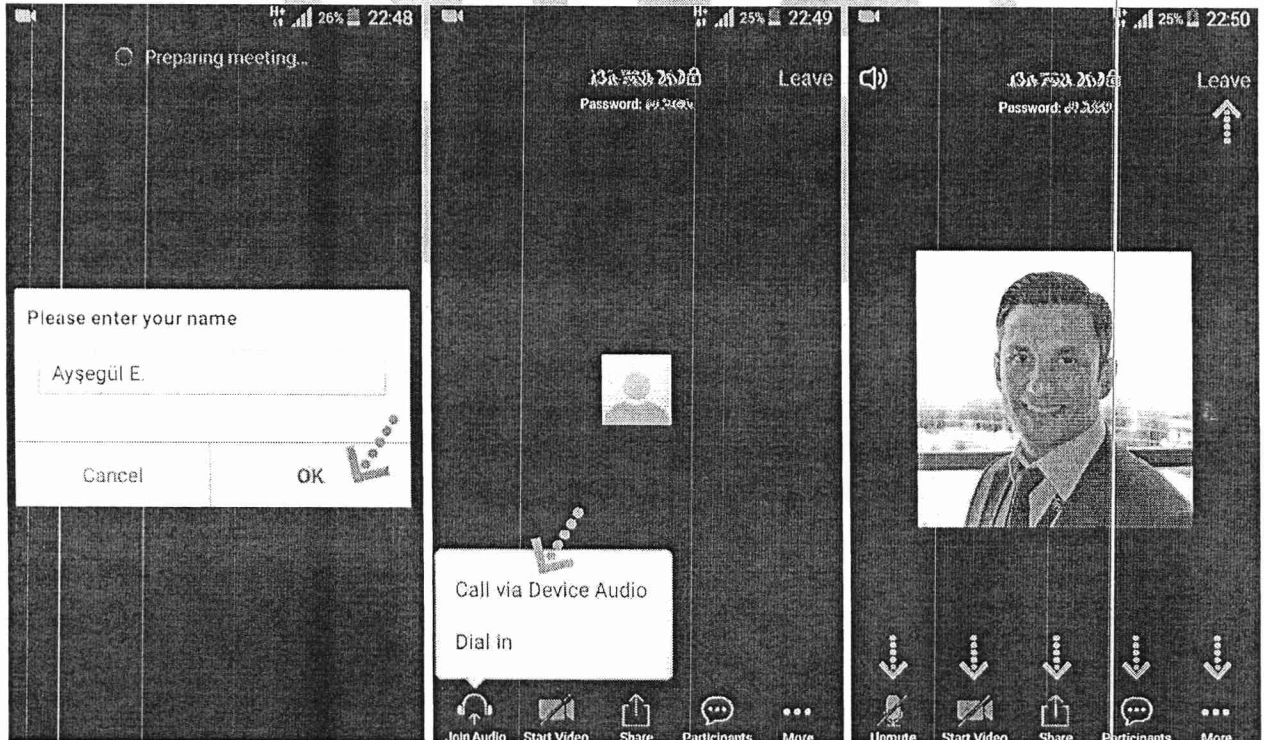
26% 22:48

Preparing meeting...

Please enter your name

Ayşegül E.

Cancel

OK

25% 22:49

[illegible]

Password: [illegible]

Leave

Call via Device Audio

Dial in

Join Audio

Start Video

Share

Participants

More

25% 22:50

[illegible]

Password: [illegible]

Leave

Unmute

Start Video

Share

Participants

More